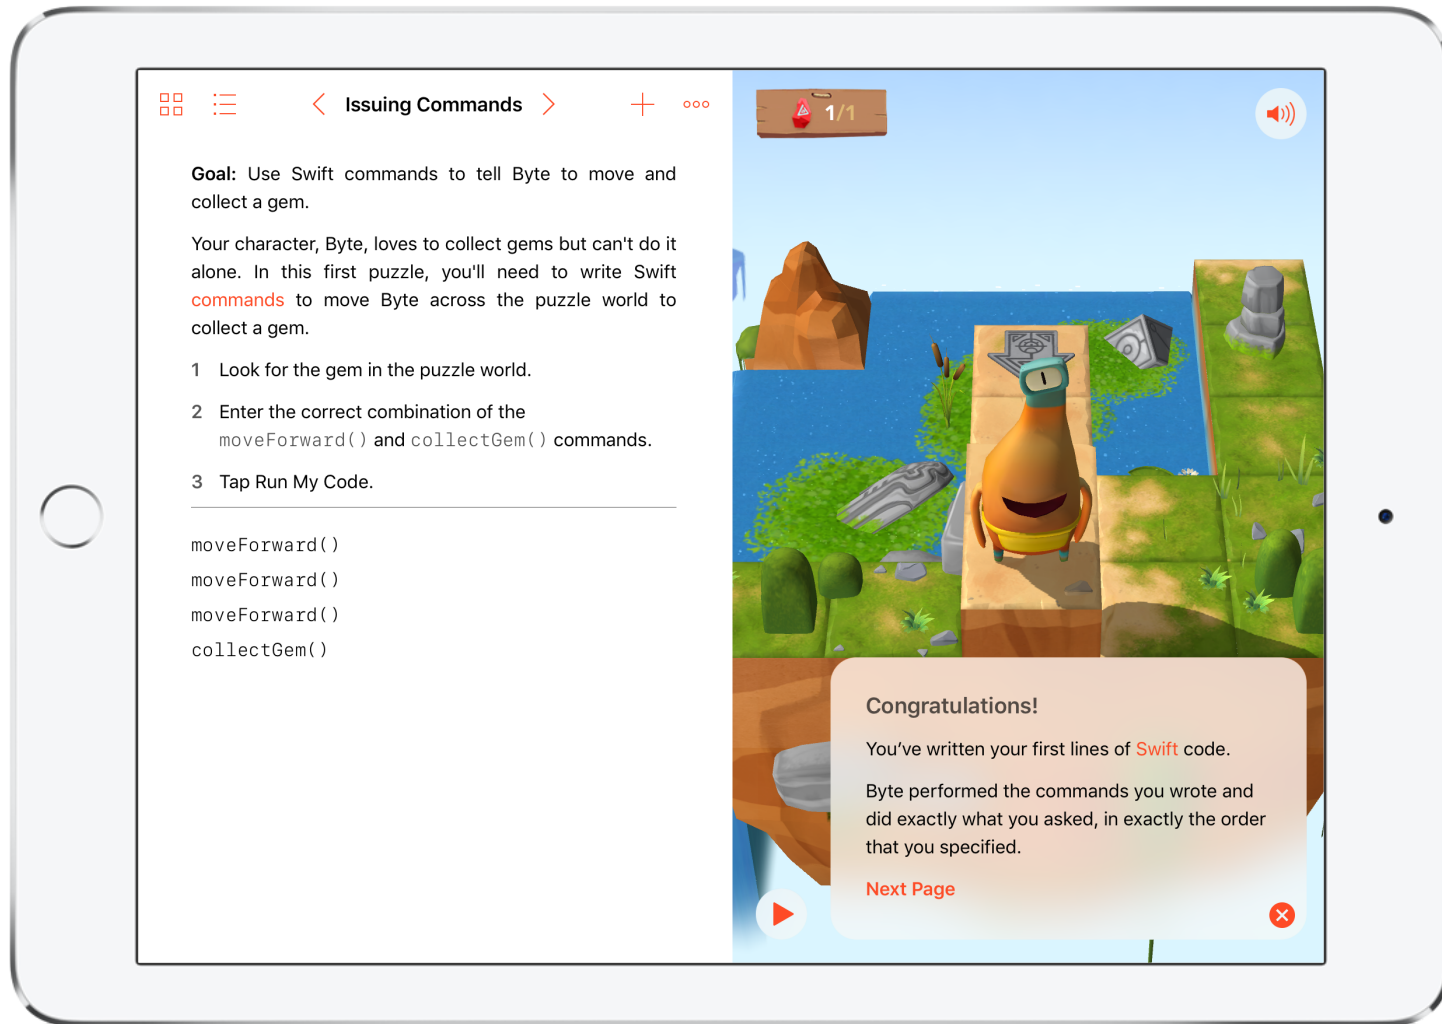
Issuing Commands

**Goal:** Use Swift commands to tell Byte to move and collect a gem.

Your character, Byte, loves to collect gems but can't do it alone. In this first puzzle, you'll need to write Swift commands to move Byte across the puzzle world to collect a gem.

1 Look for the gem in the puzzle world.

2 Enter the correct combination of the moveForward() and collectGem() commands.

3 Tap Run My Code.

moveForward()
moveForward()
moveForward()
collectGem()

1/1

Congratulations!

You've written your first lines of Swift code.

Byte performed the commands you wrote and did exactly what you asked, in exactly the order that you specified.

Next Page